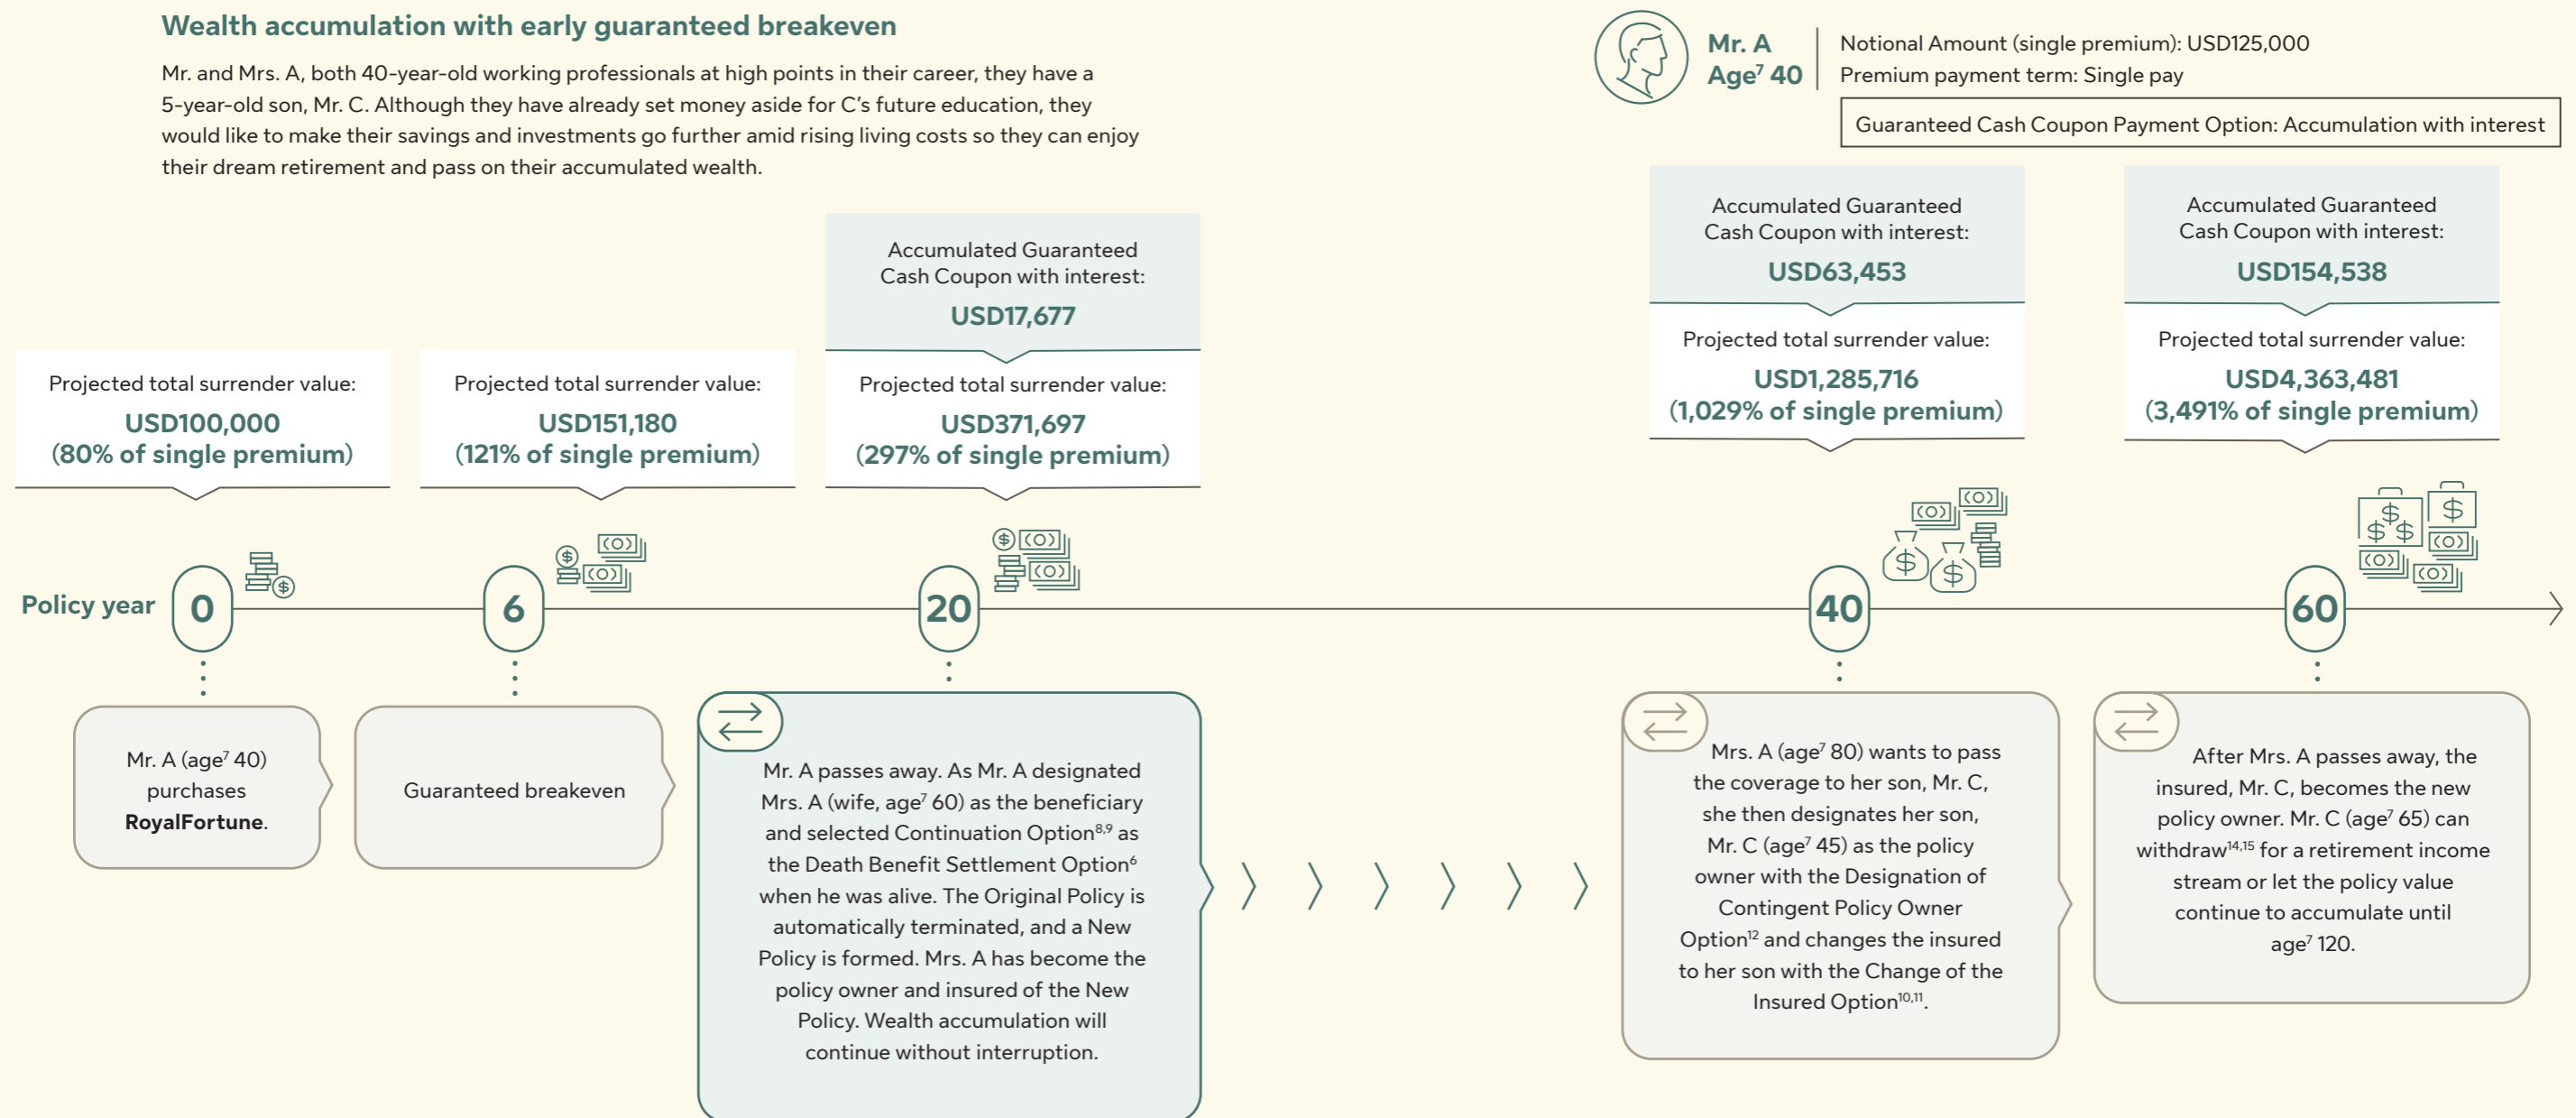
Wealth accumulation with early guaranteed breakeven

Mr. and Mrs. A, both 40-year-old working professionals at high points in their career, they have a 5-year-old son, Mr. C. Although they have already set money aside for C's future education, they would like to make their savings and investments go further amid rising living costs so they can enjoy their dream retirement and pass on their accumulated wealth.

Mr. A
Age$^7$ 40

Notional Amount (single premium): USD125,000
Premium payment term: Single pay

Guaranteed Cash Coupon Payment Option: Accumulation with interest

Projected total surrender value:
USD100,000
(80% of single premium)

Projected total surrender value:
USD151,180
(121% of single premium)

Accumulated Guaranteed Cash Coupon with interest:
USD17,677

Projected total surrender value:
USD371,697
(297% of single premium)

Accumulated Guaranteed Cash Coupon with interest:
USD63,453

Projected total surrender value:
USD1,285,716
(1,029% of single premium)

Accumulated Guaranteed Cash Coupon with interest:
USD154,538

Projected total surrender value:
USD4,363,481
(3,491% of single premium)

Policy year 0 6 20 40 60

Mr. A (age$^7$ 40) purchases RoyalFortune.

Guaranteed breakeven

Mr. A passes away. As Mr. A designated Mrs. A (wife, age$^7$ 60) as the beneficiary and selected Continuation Option$^{8,9}$ as the Death Benefit Settlement Option$^6$ when he was alive. The Original Policy is automatically terminated, and a New Policy is formed. Mrs. A has become the policy owner and insured of the New Policy. Wealth accumulation will continue without interruption.

Mrs. A (age$^7$ 80) wants to pass the coverage to her son, Mr. C, she then designates her son, Mr. C (age$^7$ 45) as the policy owner with the Designation of Contingent Policy Owner Option$^{12}$ and changes the insured to her son with the Change of the Insured Option$^{10,11}$.

After Mrs. A passes away, the insured, Mr. C, becomes the new policy owner. Mr. C (age$^7$ 65) can withdraw$^{14,15}$ for a retirement income stream or let the policy value continue to accumulate until age$^7$ 120.